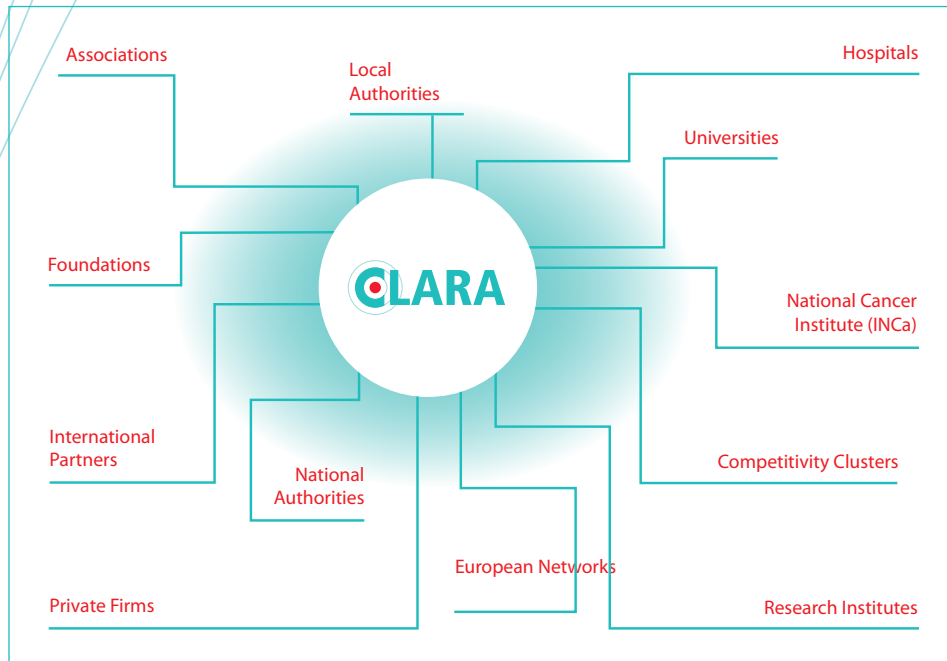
Associations

Local Authorities

Hospitals

Universities

Foundations

CLARA

National Cancer Institute (INCa)

International Partners

National Authorities

Competitivity Clusters

European Networks

Private Firms

Research Institutes